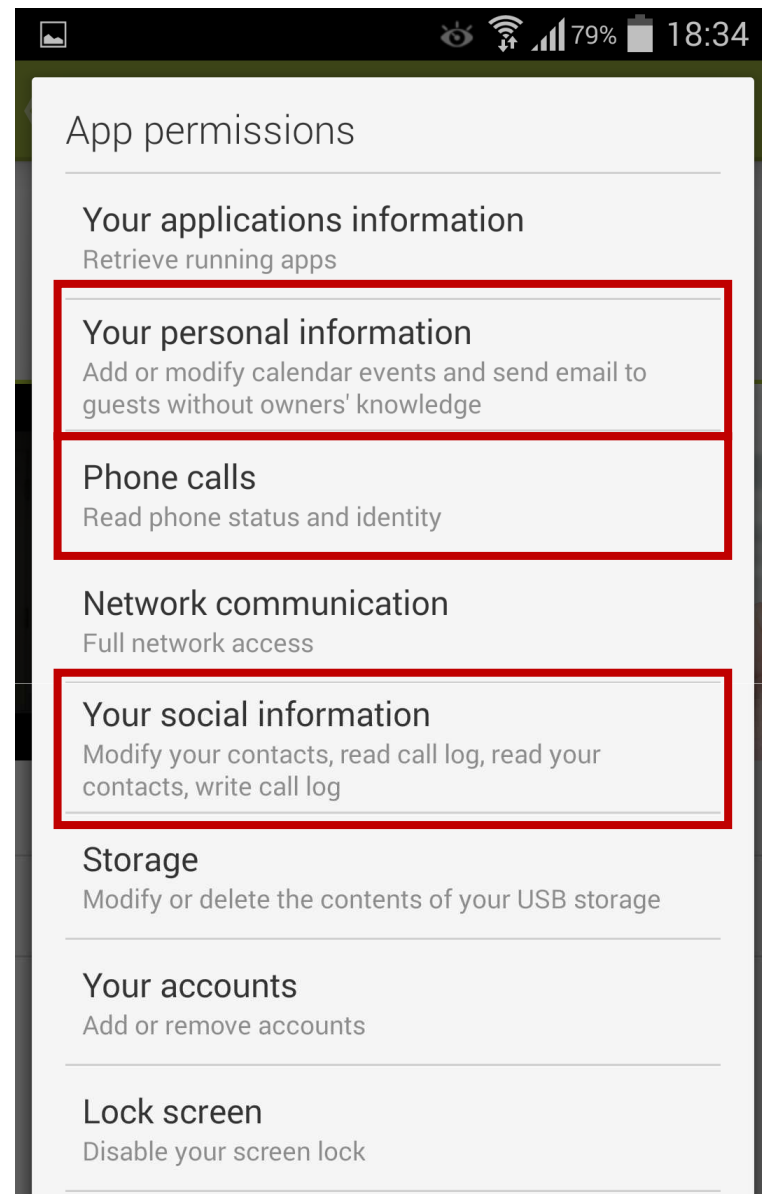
79% 18:34

App permissions

Your applications information
Retrieve running apps

Your personal information
Add or modify calendar events and send email to guests without owners' knowledge

Phone calls
Read phone status and identity

Network communication
Full network access

Your social information
Modify your contacts, read call log, read your contacts, write call log

Storage
Modify or delete the contents of your USB storage

Your accounts
Add or remove accounts

Lock screen
Disable your screen lock